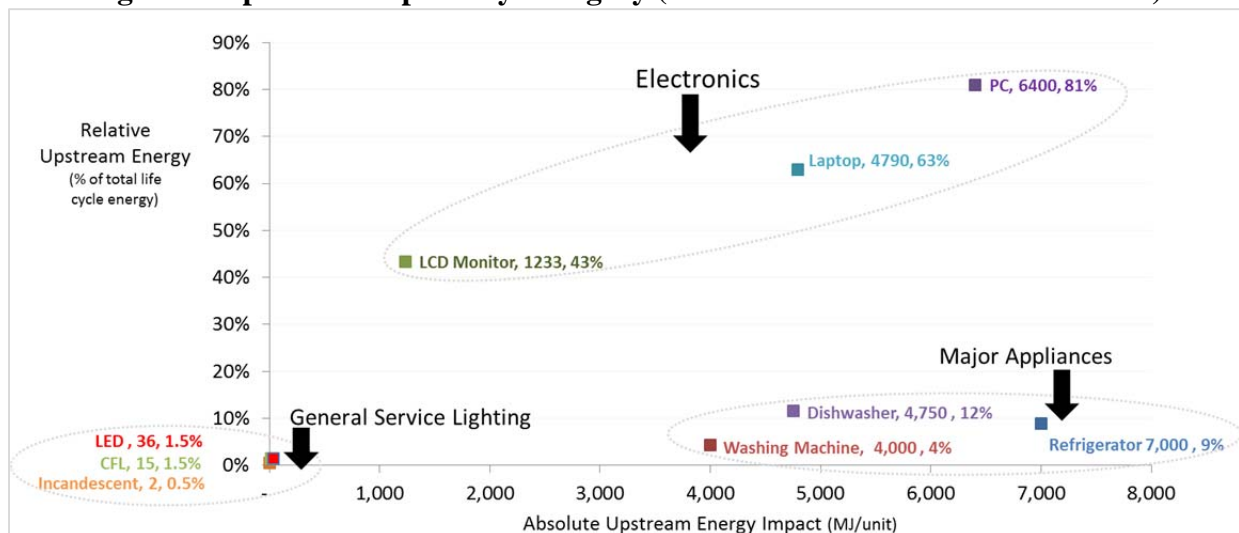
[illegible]

Relative Upstream Energy (% of total life cycle energy)

90%
80%
70%
60%
50%
40%
30%
20%
10%
0%

Electronics

PC, 6400, 81%

Laptop, 4790, 63%

LCD Monitor, 1233, 43%

Major Appliances

General Service Lighting

Dishwasher, 4,750 , 12%

Refrigerator 7,000 , 9%

Washing Machine, 4,000 , 4%

LED , 36, 1.5%
CFL, 15, 1.5%
Incandescent, 2, 0.5%

1,000
2,000
3,000
4,000
5,000
6,000
7,000
8,000

Absolute Upstream Energy Impact (MJ/unit)